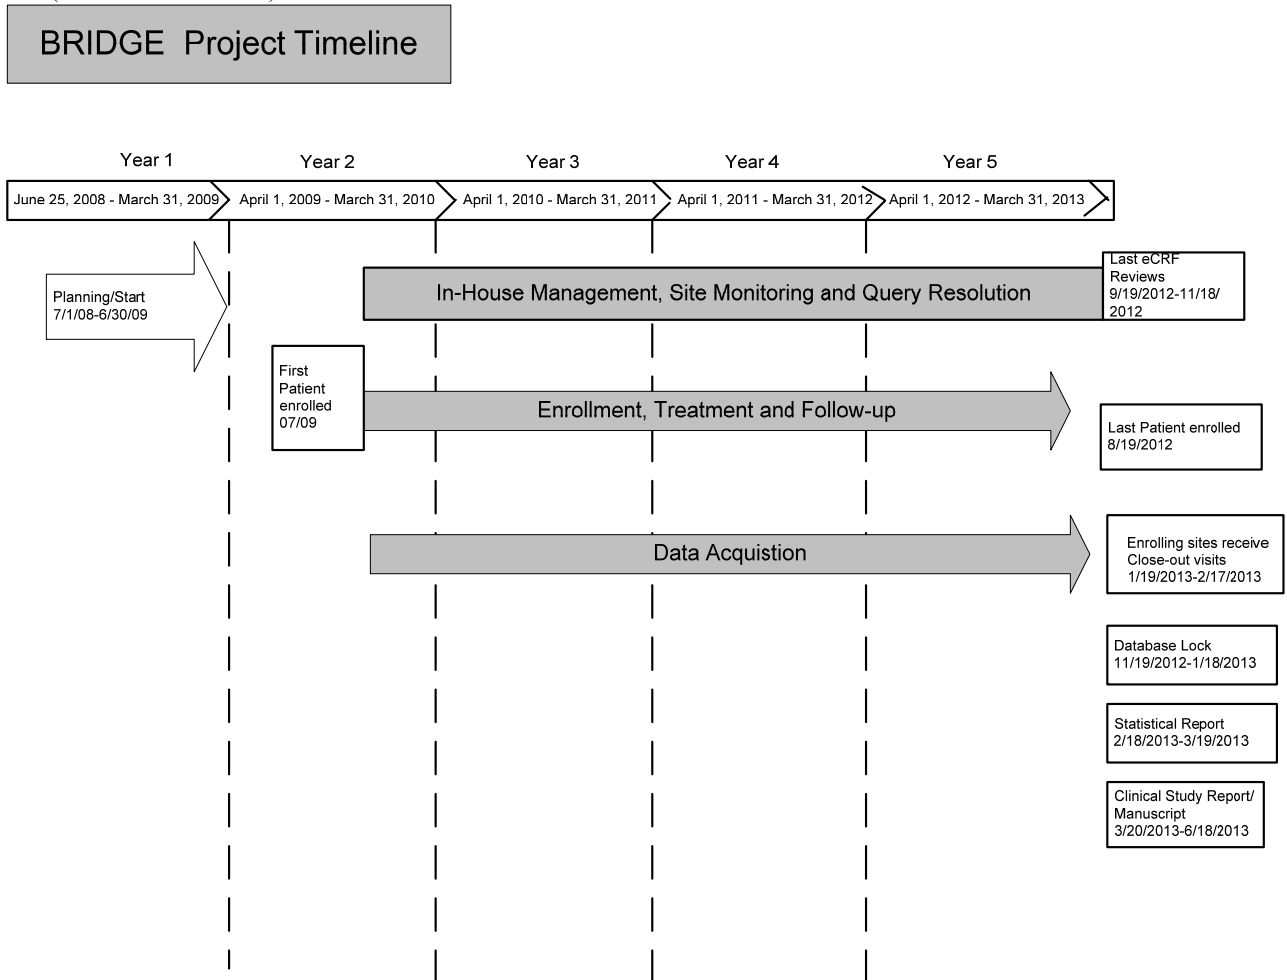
BRIDGE Project Timeline

Year 1
Year 2
Year 3
Year 4
Year 5

June 25, 2008 - March 31, 2009
April 1, 2009 - March 31, 2010
April 1, 2010 - March 31, 2011
April 1, 2011 - March 31, 2012
April 1, 2012 - March 31, 2013

Planning/Start
7/1/08-6/30/09

In-House Management, Site Monitoring and Query Resolution

Last eCRF Reviews
9/19/2012-11/18/2012

First Patient enrolled
07/09

Enrollment, Treatment and Follow-up

Last Patient enrolled
8/19/2012

Data Acquistion

Enrolling sites receive Close-out visits
1/19/2013-2/17/2013

Database Lock
11/19/2012-1/18/2013

Statistical Report
2/18/2013-3/19/2013

Clinical Study Report/ Manuscript
3/20/2013-6/18/2013